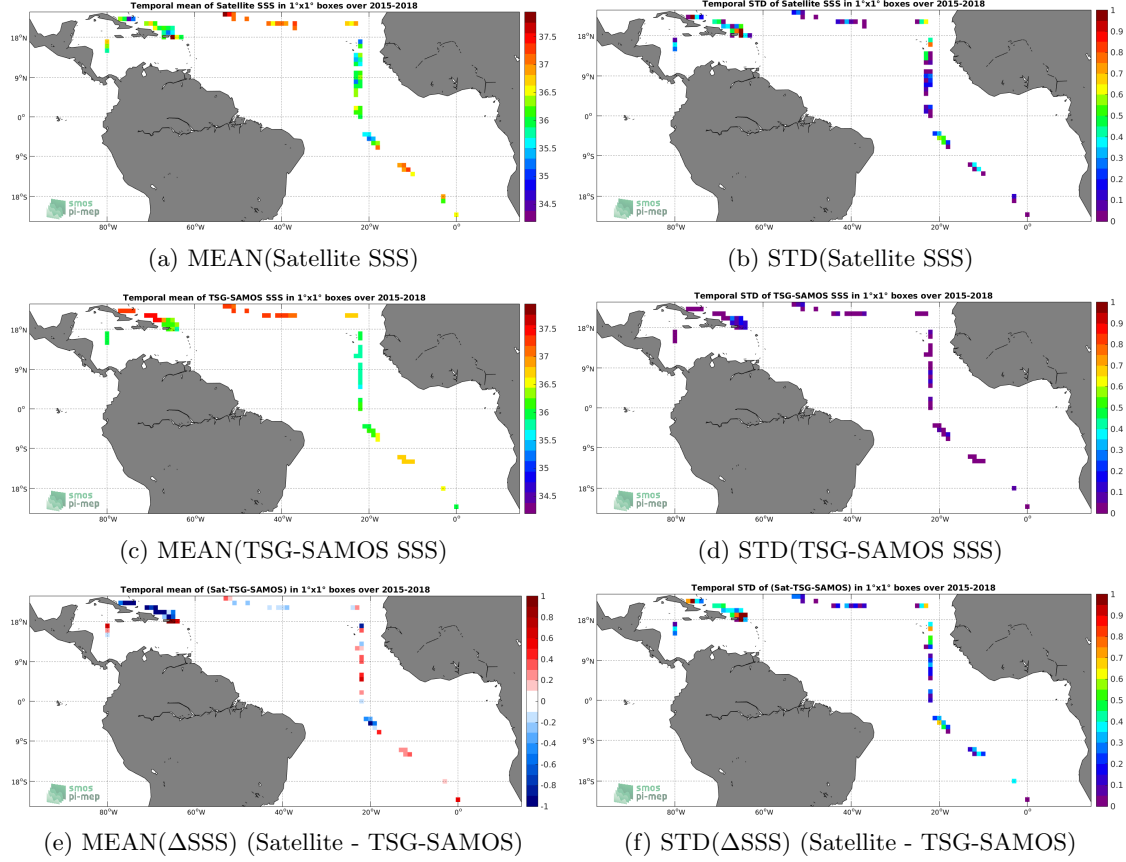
Temporal mean of Satellite SSS in 1°x1° boxes over 2015-2018

18°N
9°N
0°
9°S
18°S
80°W
60°W
40°W
20°W
0°
smos pi-mep
37.5
37
36.5
36
35.5
35
34.5

(a) MEAN(Satellite SSS)

Temporal STD of Satellite SSS in 1°x1° boxes over 2015-2018

18°N
9°N
0°
9°S
18°S
80°W
60°W
40°W
20°W
0°
smos pi-mep
1
0.9
0.8
0.7
0.6
0.5
0.4
0.3
0.2
0.1
0

(b) STD(Satellite SSS)

Temporal mean of TSG-SAMOS SSS in 1°x1° boxes over 2015-2018

18°N
9°N
0°
9°S
18°S
80°W
60°W
40°W
20°W
0°
smos pi-mep
37.5
37
36.5
36
35.5
35
34.5

(c) MEAN(TSG-SAMOS SSS)

Temporal STD of TSG-SAMOS SSS in 1°x1° boxes over 2015-2018

18°N
9°N
0°
9°S
18°S
80°W
60°W
40°W
20°W
0°
smos pi-mep
1
0.9
0.8
0.7
0.6
0.5
0.4
0.3
0.2
0.1
0

(d) STD(TSG-SAMOS SSS)

Temporal mean of (Sat-TSG-SAMOS) in 1°x1° boxes over 2015-2018

18°N
9°N
0°
9°S
18°S
80°W
60°W
40°W
20°W
0°
smos pi-mep
1
0.8
0.6
0.4
0.2
0
-0.2
-0.4
-0.6
-0.8
-1

(e) MEAN($\Delta$SSS) (Satellite - TSG-SAMOS)

Temporal STD of (Sat-TSG-SAMOS) in 1°x1° boxes over 2015-2018

18°N
9°N
0°
9°S
18°S
80°W
60°W
40°W
20°W
0°
smos pi-mep
1
0.9
0.8
0.7
0.6
0.5
0.4
0.3
0.2
0.1
0

(f) STD($\Delta$SSS) (Satellite - TSG-SAMOS)